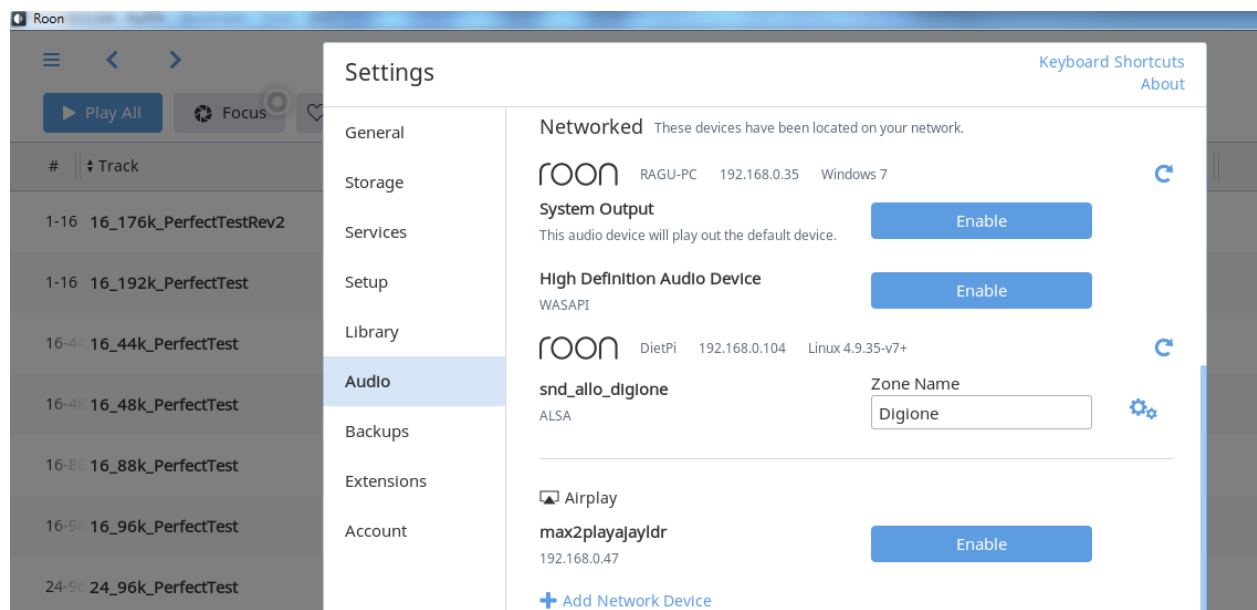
Roon

Play All
Focus

# Track

1-16 16_176k_PerfectTestRev2
1-16 16_192k_PerfectTest
16-4 16_44k_PerfectTest
16-4 16_48k_PerfectTest
16-8 16_88k_PerfectTest
16-9 16_96k_PerfectTest
24-9 24_96k_PerfectTest

Settings

Keyboard Shortcuts
About

General
Storage
Services
Setup
Library
Audio
Backups
Extensions
Account

Networked These devices have been located on your network.

roon RAGU-PC 192.168.0.35 Windows 7

System Output
This audio device will play out the default device.
Enable

High Definition Audio Device
WASAPI
Enable

roon DietPi 192.168.0.104 Linux 4.9.35-v7+

snd_allo_digione
ALSA
Zone Name
Digione

Airplay

max2playajayldr
192.168.0.47
Enable

Add Network Device